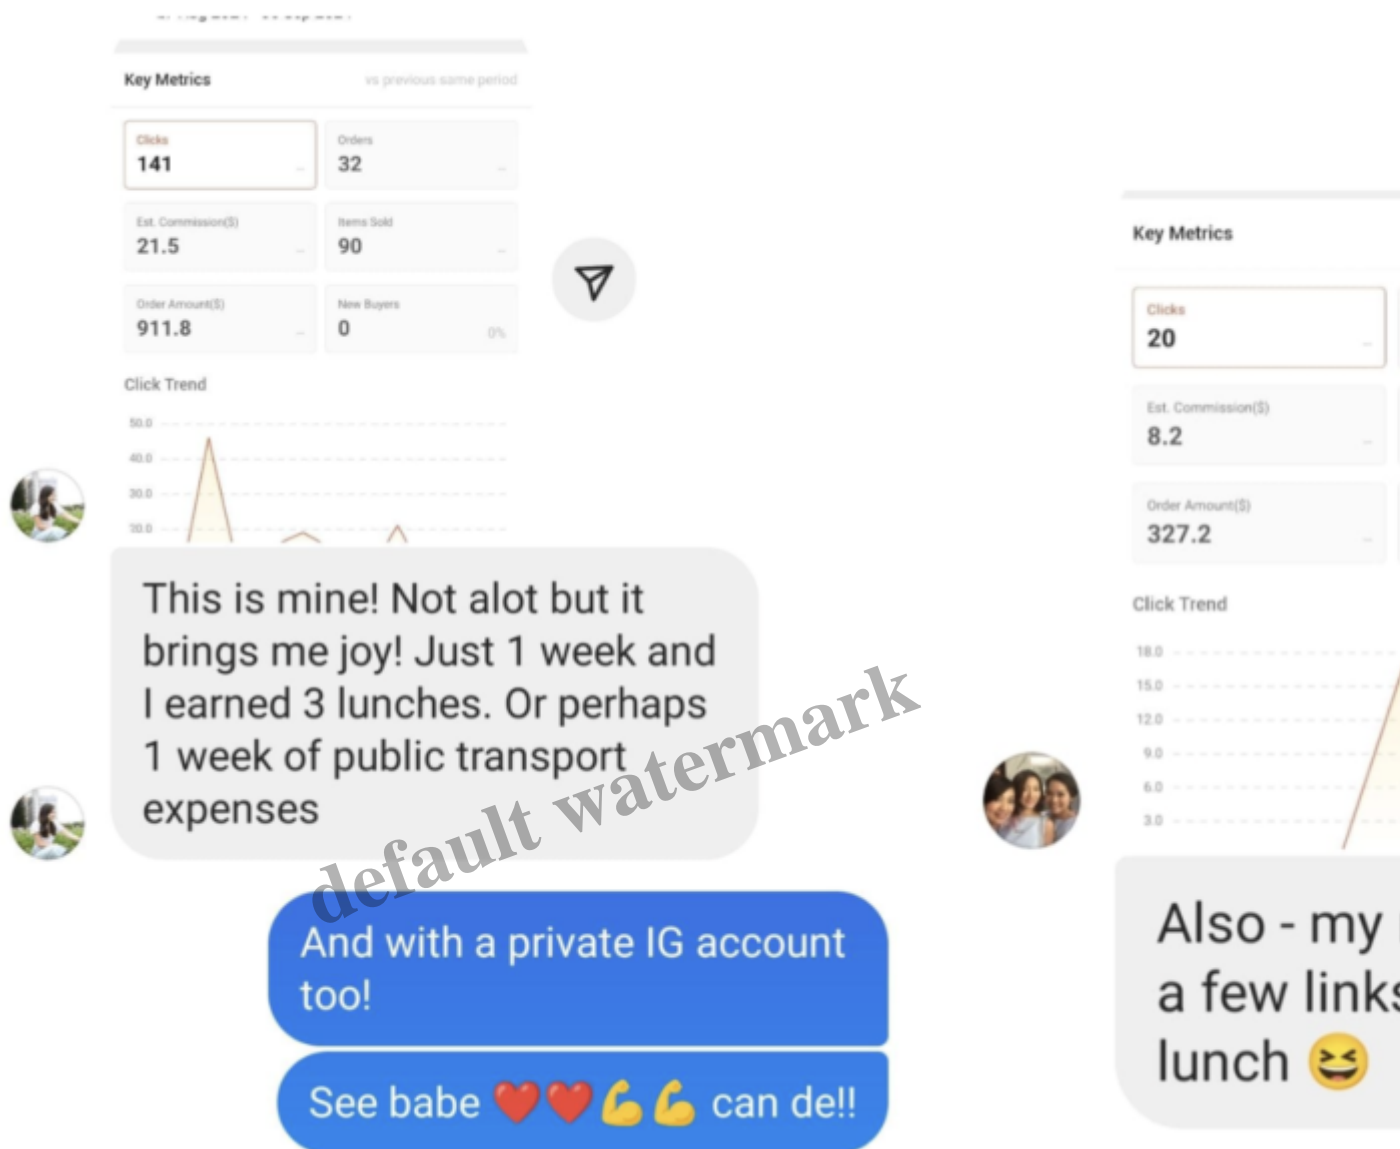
Key Metrics

vs previous same period

Clicks
141

Orders
32

Est. Commission($)
21.5

Items Sold
90

Order Amount($)
911.8

New Buyers
0
0%

Click Trend

50.0
40.0
30.0
20.0

This is mine! Not alot but it brings me joy! Just 1 week and I earned 3 lunches. Or perhaps 1 week of public transport expenses

default watermark

And with a private IG account too!

See babe ❤️❤️💪💪 can de!!

Key Metrics

Clicks
20

Est. Commission($)
8.2

Order Amount($)
327.2

Click Trend

18.0
15.0
12.0
9.0
6.0
3.0

Also - my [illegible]
a few links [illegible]
lunch 😆